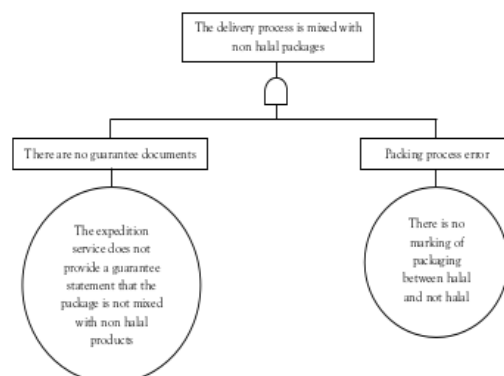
The delivery process is mixed with non halal packages

There are no guarantee documents

Packing process error

The expedition service does not provide a guarantee statement that the package is not mixed with non halal products

There is no marking of packaging between halal and not halal